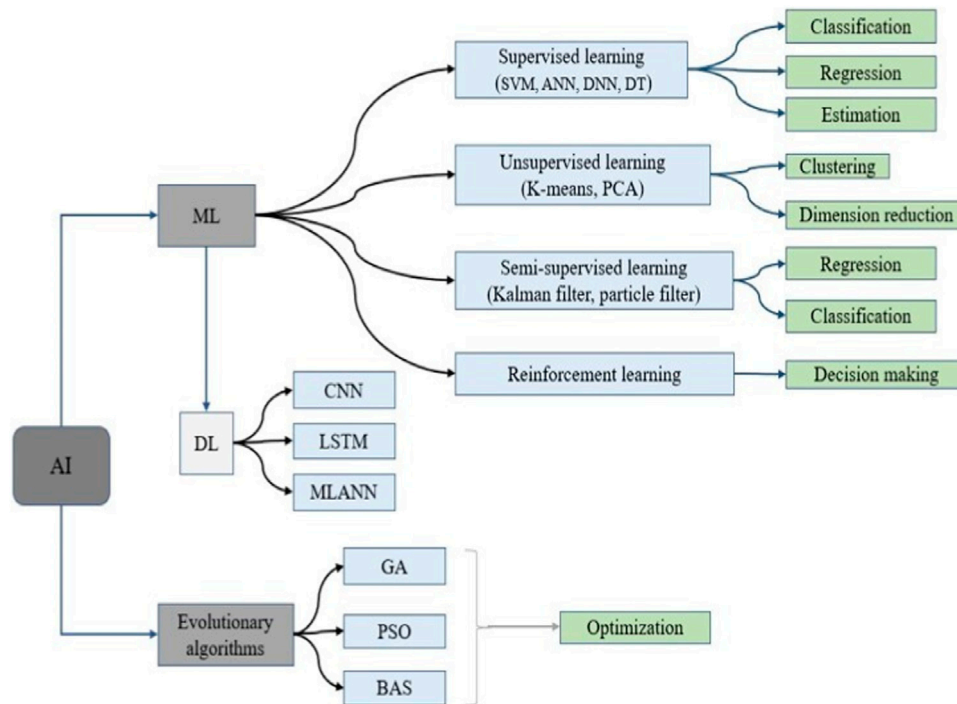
AI

ML

Supervised learning (SVM, ANN, DNN, DT)

Classification

Regression

Estimation

Unsupervised learning (K-means, PCA)

Clustering

Dimension reduction

Semi-supervised learning (Kalman filter, particle filter)

Regression

Classification

Reinforcement learning

Decision making

DL

CNN

LSTM

MLANN

Evolutionary algorithms

GA

PSO

BAS

Optimization